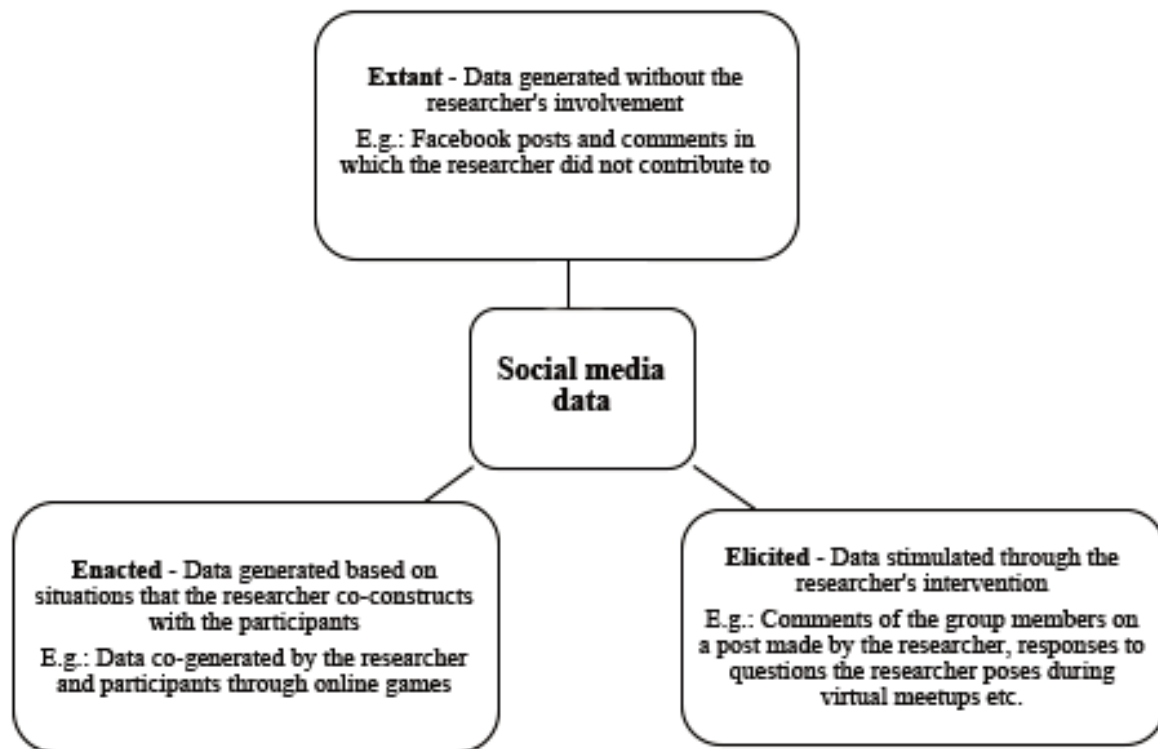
**Extant** - Data generated without the researcher's involvement

E.g.: Facebook posts and comments in which the researcher did not contribute to

**Social media data**

**Enacted** - Data generated based on situations that the researcher co-constructs with the participants

E.g.: Data co-generated by the researcher and participants through online games

**Elicited** - Data stimulated through the researcher's intervention

E.g.: Comments of the group members on a post made by the researcher, responses to questions the researcher poses during virtual meetups etc.